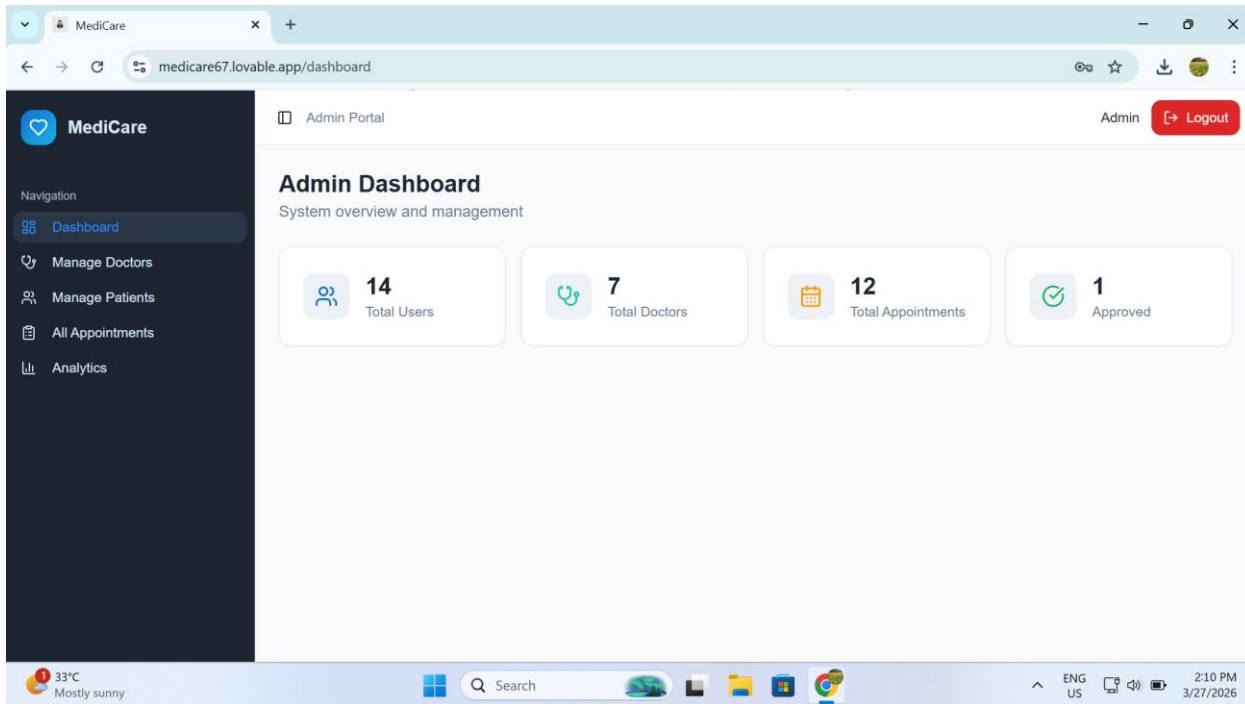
MediCare
medicare67.lovable.app/dashboard

MediCare

Admin Portal

Admin Logout

Navigation
Dashboard
Manage Doctors
Manage Patients
All Appointments
Analytics

Admin Dashboard
System overview and management

14
Total Users

7
Total Doctors

12
Total Appointments

1
Approved

1
33°C
Mostly sunny

Search

ENG
US

2:10 PM
3/27/2026